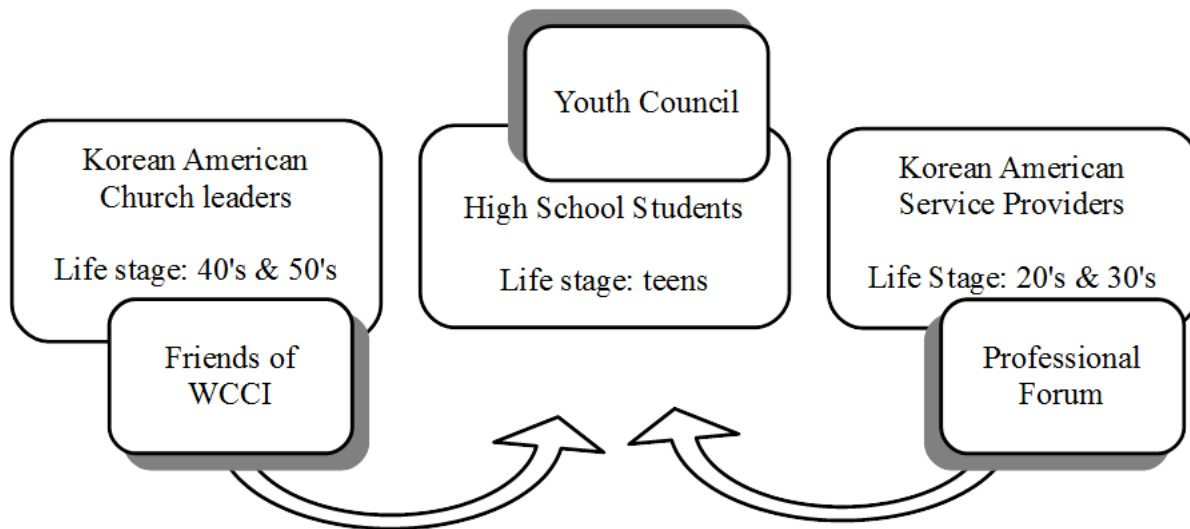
Youth Council

Korean American Church leaders

Life stage: 40's & 50's

Friends of WCCI

High School Students

Life stage: teens

Korean American Service Providers

Life Stage: 20's & 30's

Professional Forum